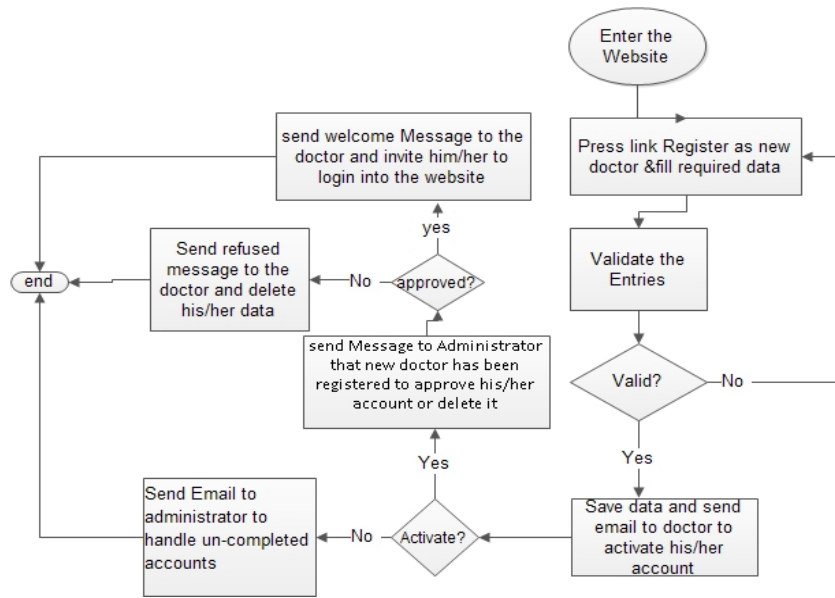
Enter the Website

Press link Register as new doctor &fill required data

Validate the Entries

Valid?

No

Yes

Save data and send email to doctor to activate his/her account

Activate?

No

Send Email to administrator to handle un-completed accounts

Yes

send Message to Administrator that new doctor has been registered to approve his/her account or delete it

approved?

No

Send refused message to the doctor and delete his/her data

yes

send welcome Message to the doctor and invite him/her to login into the website

end